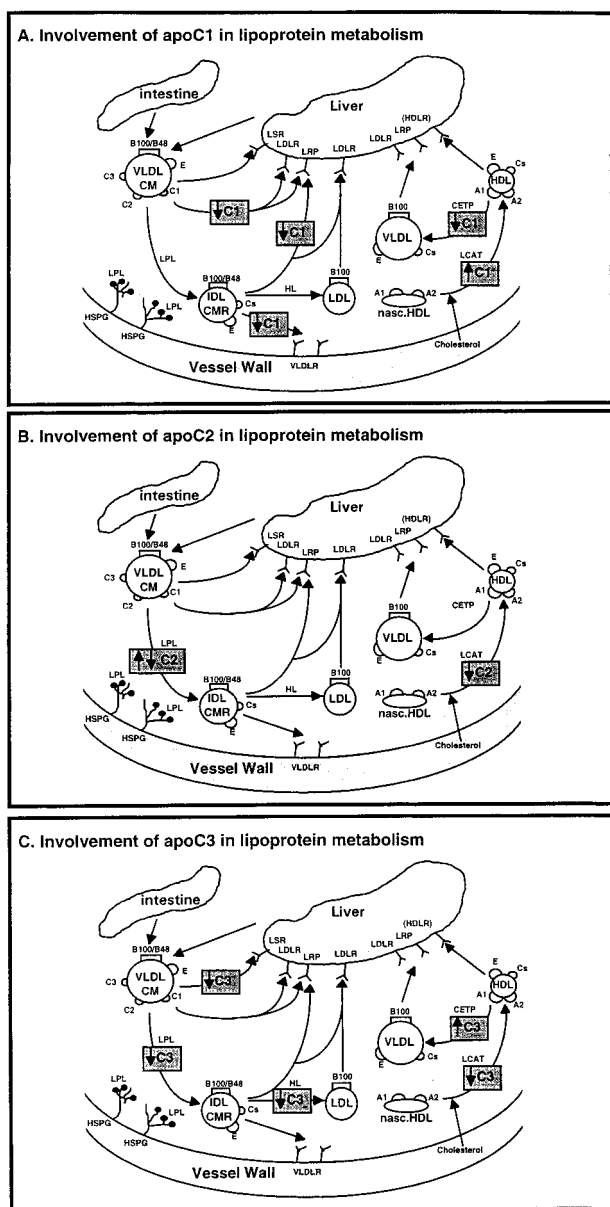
A. Involvement of apoC1 in lipoprotein metabolism

intestine
Liver
B100/B48
LSR
LDLR
LRP
LDLR
LDLR
LRP
(HDLR)
E
C3
VLDL
CM
C1
C2
C1
C1
E
Cs
A1
HDL
A2
CETP
C1
B100
VLDL
E
Cs
LPL
LCAT
C1
B100/B48
LPL
IDL
CMR
Cs
HL
B100
LDL
A1
A2
nasc.HDL
HSPG
HSPG
E
C1
Cholesterol
Vessel Wall
VLDLR

B. Involvement of apoC2 in lipoprotein metabolism

intestine
Liver
B100/B48
LSR
LDLR
LRP
LDLR
LDLR
LRP
(HDLR)
E
C3
VLDL
CM
C1
C2
E
Cs
A1
HDL
A2
CETP
B100
VLDL
E
Cs
LPL
C2
LCAT
C2
B100/B48
LPL
IDL
CMR
Cs
HL
B100
LDL
A1
A2
nasc.HDL
HSPG
HSPG
E
Cholesterol
Vessel Wall
VLDLR

C. Involvement of apoC3 in lipoprotein metabolism

intestine
Liver
B100/B48
LSR
LDLR
LRP
LDLR
LDLR
LRP
(HDLR)
E
C3
VLDL
CM
C1
C3
C2
E
Cs
A1
HDL
A2
CETP
C3
B100
VLDL
E
Cs
LPL
C3
LCAT
C3
B100/B48
LPL
IDL
CMR
Cs
HL
C3
B100
LDL
A1
A2
nasc.HDL
HSPG
HSPG
E
Cholesterol
Vessel Wall
VLDLR